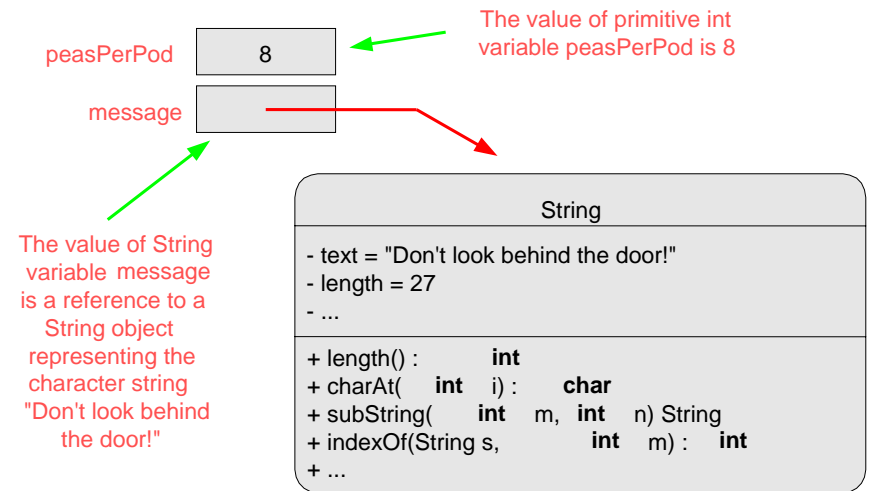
peasPerPod

8

The value of primitive int variable peasPerPod is 8

message

The value of String variable message is a reference to a String object representing the character string "Don't look behind the door!"

String

- text = "Don't look behind the door!"
- length = 27
- ...

+ length() : **int**
+ charAt( **int** i) : **char**
+ subString( **int** m, **int** n) String
+ indexOf(String s, **int** m) : **int**
+ ...